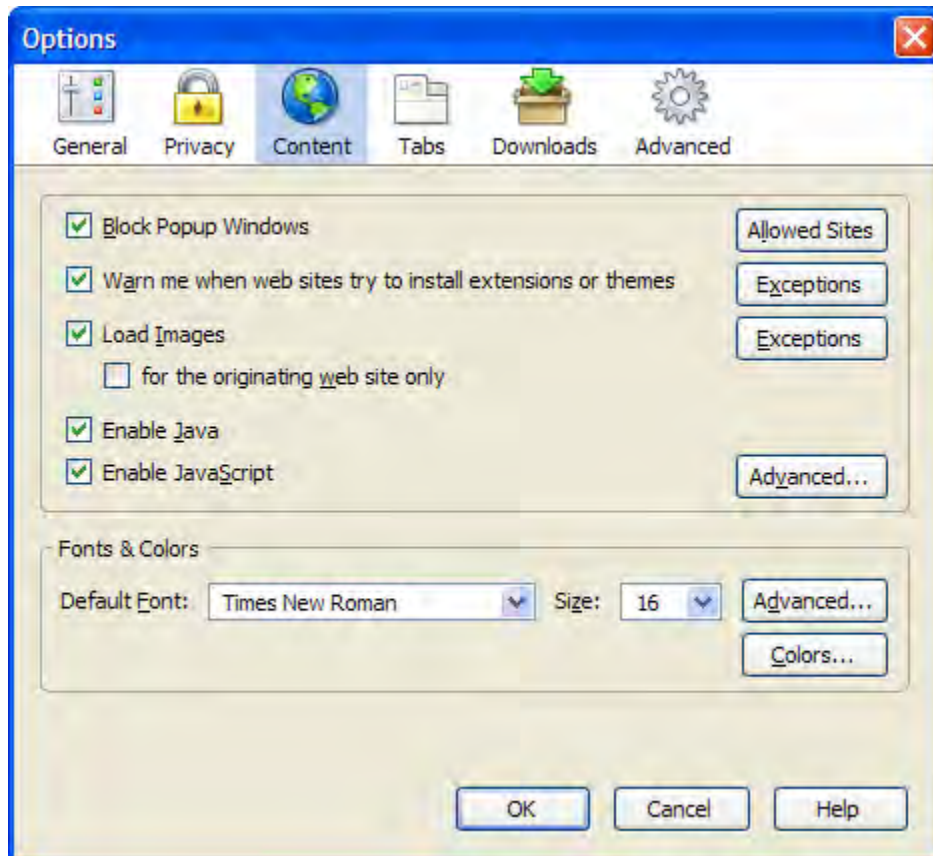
Options

General Privacy Content Tabs Downloads Advanced

Block Popup Windows
Allowed Sites

Warn me when web sites try to install extensions or themes
Exceptions

Load Images
Exceptions

for the originating web site only

Enable Java

Enable JavaScript
Advanced...

Fonts & Colors

Default Font: Times New Roman Size: 16
Advanced...

Colors...

OK Cancel Help